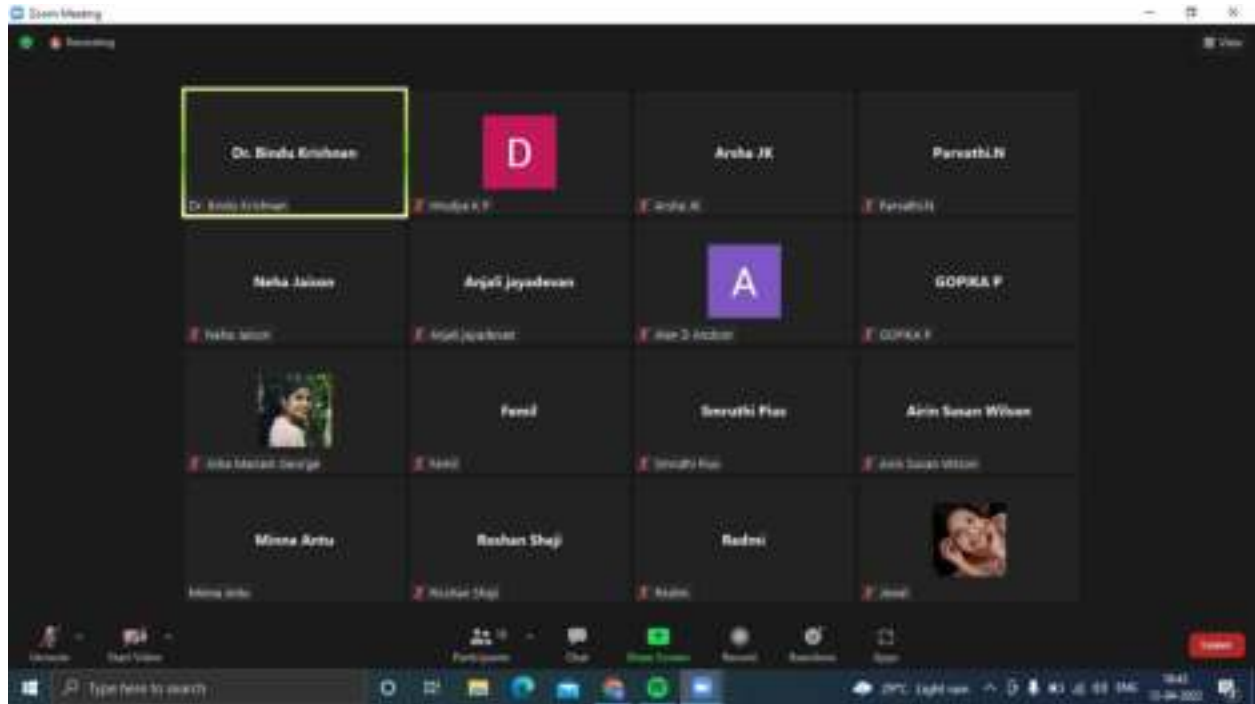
Zoom Meeting

Recording

View

Dr. Bindu Krishnan

Dr. Bindu Krishnan

D

Hrudya K P

Arsha JK

Arsha JK

Parvathi.N

Parvathi.N

Neha Jaison

Neha Jaison

Anjali jayadevan

Anjali jayadevan

A

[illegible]

GOPIKA P

GOPIKA P

Anba Mariam George

Femil

Femil

Smruthi Pius

Smruthi Pius

Airin Susan Wilson

Airin Susan Wilson

Minna Antu

Minna Antu

Roshan Shaji

Roshan Shaji

Redmi

Redmi

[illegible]

Unmute

Start Video

Participants

Chat

Share Screen

Record

Reactions

Apps

Leave

Type here to search

29°C Light rain

ENG

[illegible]